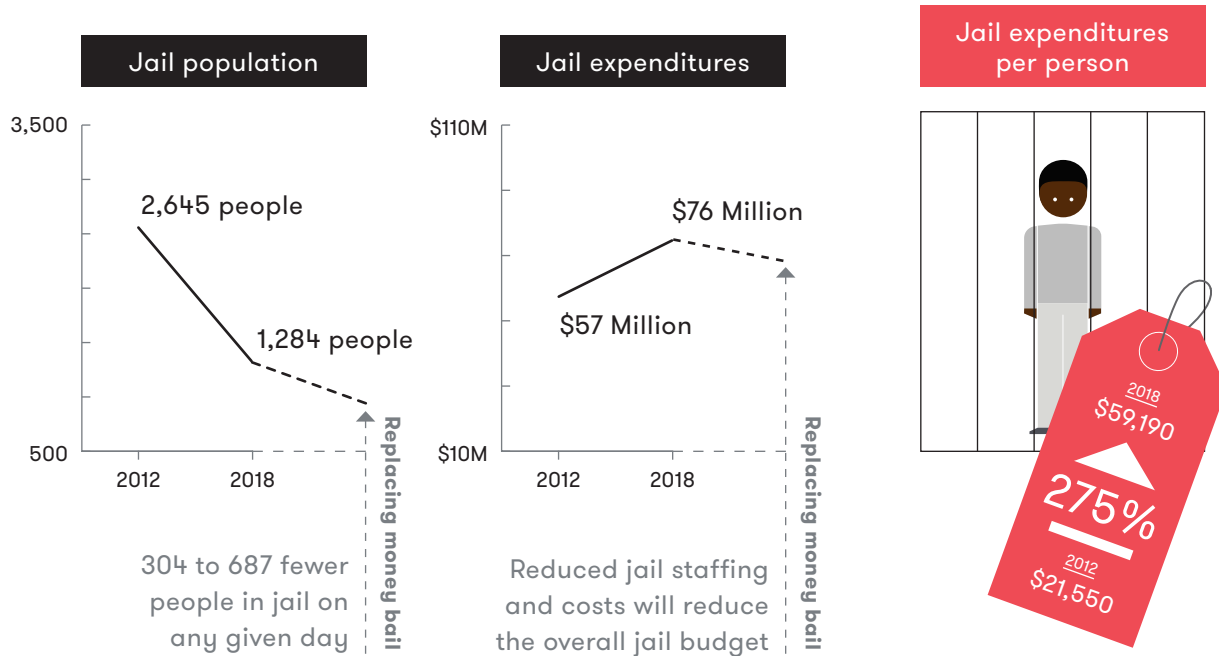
Jail population

3,500

2,645 people

1,284 people

500

2012

2018

Replacing money bail

304 to 687 fewer people in jail on any given day

Jail expenditures

$110M

$76 Million

$57 Million

$10M

2012

2018

Replacing money bail

Reduced jail staffing and costs will reduce the overall jail budget

Jail expenditures per person

2018
$59,190

275%

2012
$21,550